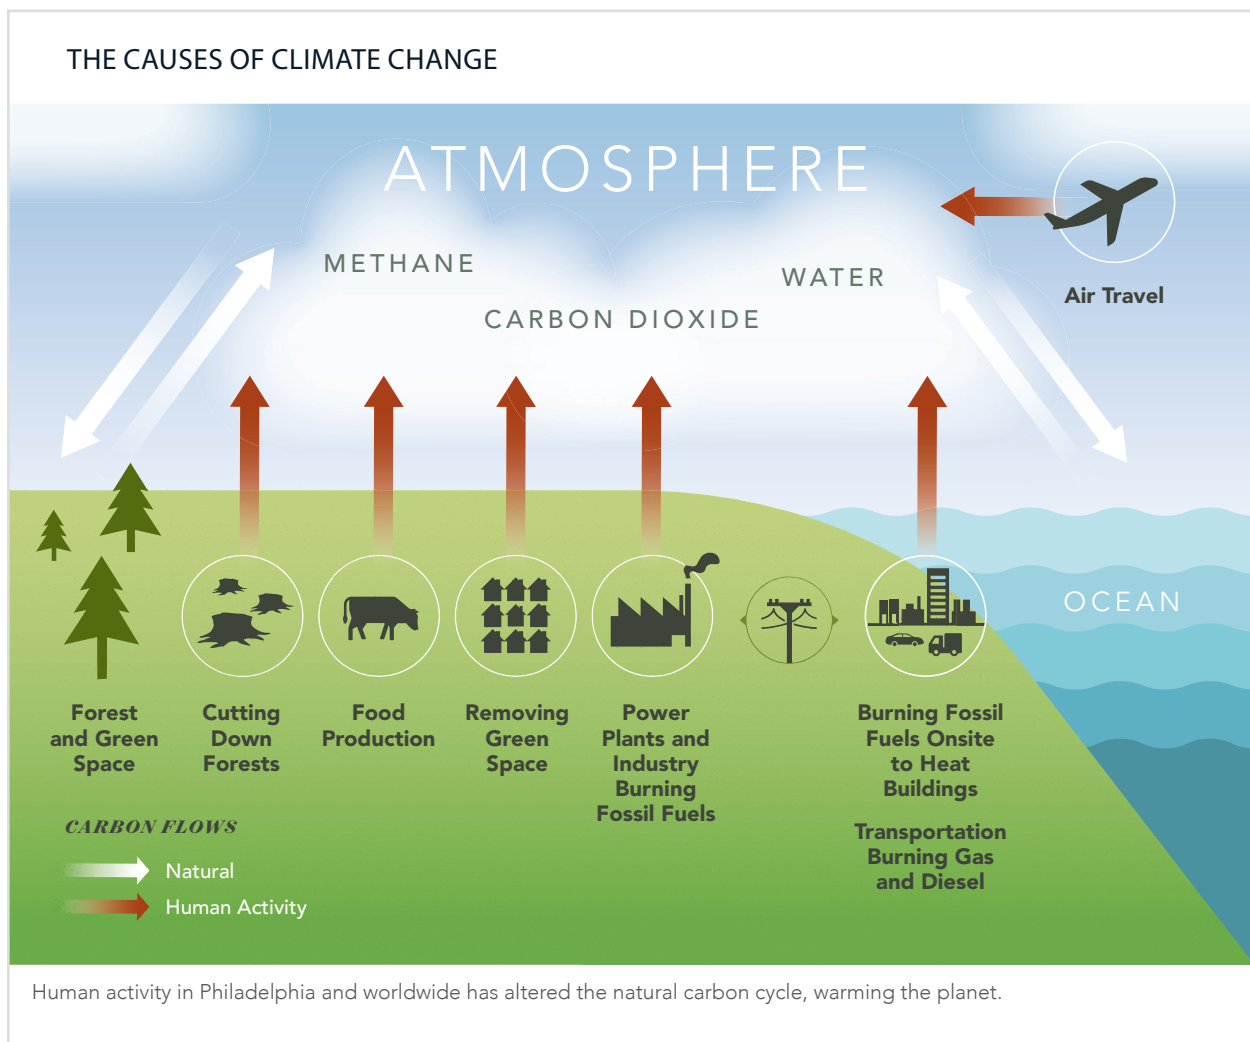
THE CAUSES OF CLIMATE CHANGE

ATMOSPHERE

METHANE

WATER

CARBON DIOXIDE

Air Travel

OCEAN

Forest and Green Space

Cutting Down Forests

Food Production

Removing Green Space

Power Plants and Industry Burning Fossil Fuels

Burning Fossil Fuels Onsite to Heat Buildings

Transportation Burning Gas and Diesel

CARBON FLOWS

Natural

Human Activity

Human activity in Philadelphia and worldwide has altered the natural carbon cycle, warming the planet.